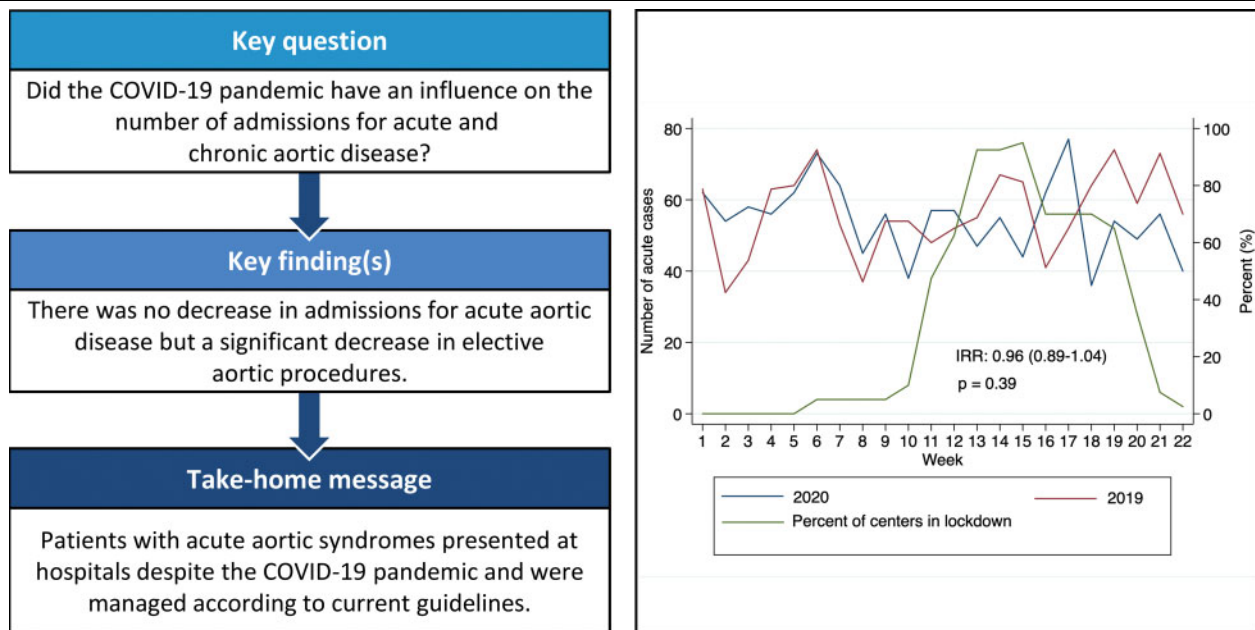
Key question

Did the COVID-19 pandemic have an influence on the number of admissions for acute and chronic aortic disease?

Key finding(s)

There was no decrease in admissions for acute aortic disease but a significant decrease in elective aortic procedures.

Take-home message

Patients with acute aortic syndromes presented at hospitals despite the COVID-19 pandemic and were managed according to current guidelines.

Number of acute cases
80
60
40
20
0

Percent (%)
100
80
60
40
20
0

IRR: 0.96 (0.89-1.04)
p = 0.39

1 2 3 4 5 6 7 8 9 10 11 12 13 14 15 16 17 18 19 20 21 22
Week

2020
2019
Percent of centers in lockdown